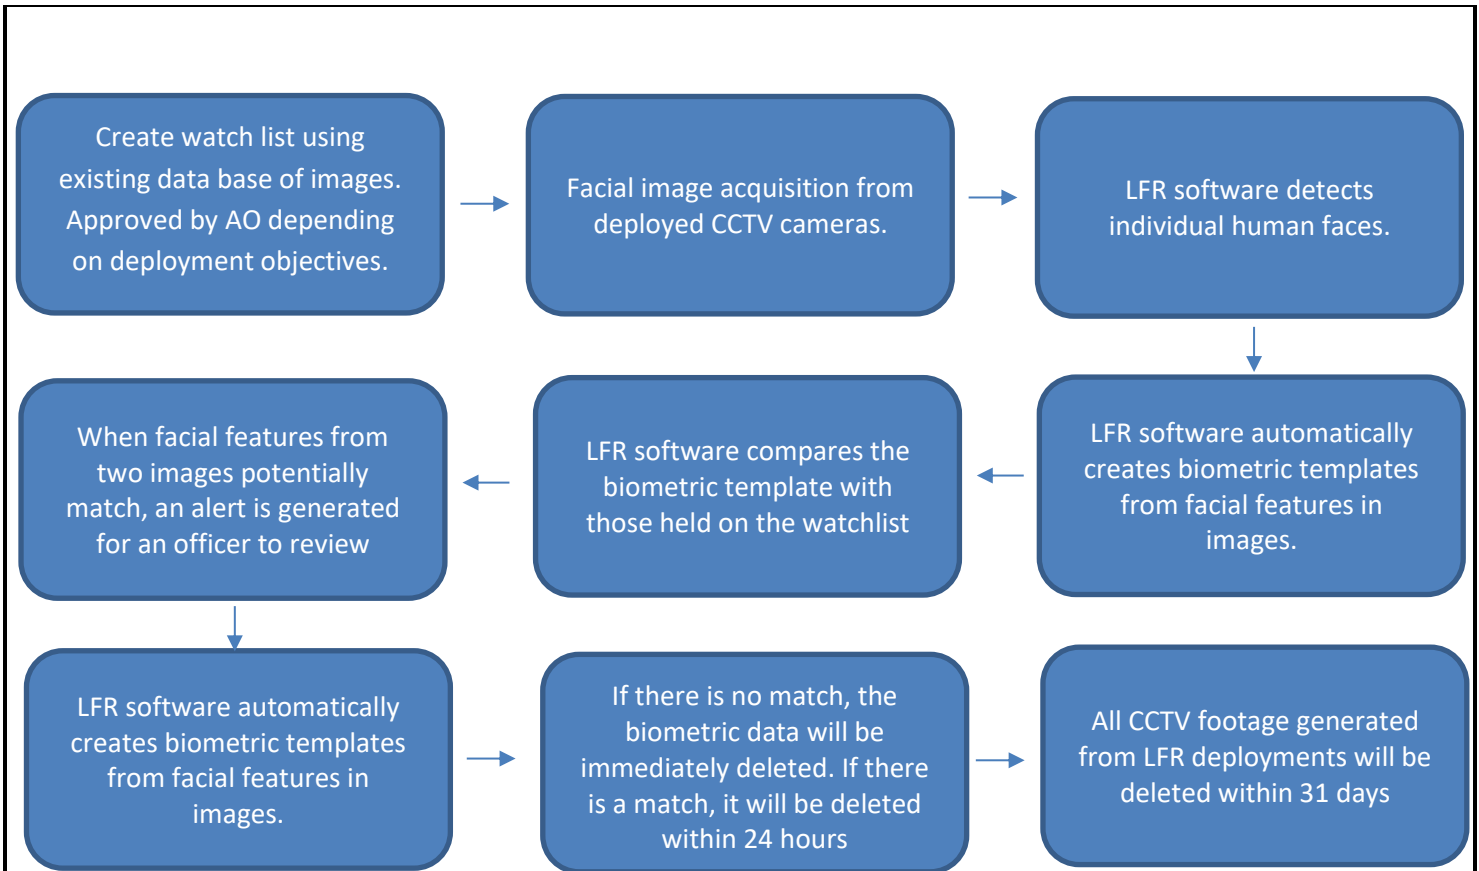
Create watch list using existing data base of images. Approved by AO depending on deployment objectives.

Facial image acquisition from deployed CCTV cameras.

LFR software detects individual human faces.

LFR software automatically creates biometric templates from facial features in images.

LFR software compares the biometric template with those held on the watchlist

When facial features from two images potentially match, an alert is generated for an officer to review

LFR software automatically creates biometric templates from facial features in images.

If there is no match, the biometric data will be immediately deleted. If there is a match, it will be deleted within 24 hours

All CCTV footage generated from LFR deployments will be deleted within 31 days